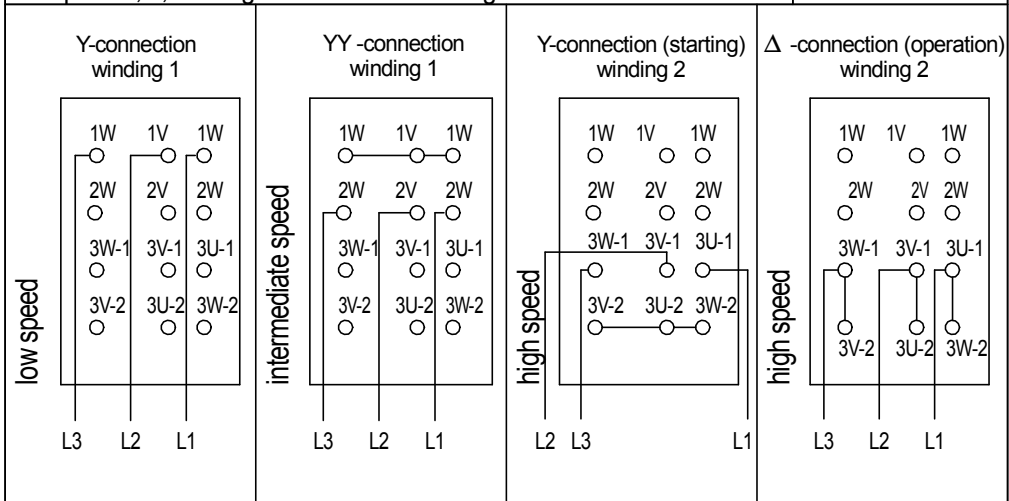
Y-connection winding 1

1W 1V 1W
2W 2V 2W
3W-1 3V-1 3U-1
3V-2 3U-2 3W-2

low speed

L3 L2 L1

YY -connection winding 1

1W 1V 1W
2W 2V 2W
3W-1 3V-1 3U-1
3V-2 3U-2 3W-2

intermediate speed

L3 L2 L1

Y-connection (starting) winding 2

1W 1V 1W
2W 2V 2W
3W-1 3V-1 3U-1
3V-2 3U-2 3W-2

high speed

L2 L3 L1

$\Delta$ -connection (operation) winding 2

1W 1V 1W
2W 2V 2W
3W-1 3V-1 3U-1
3V-2 3U-2 3W-2

high speed

L3 L2 L1